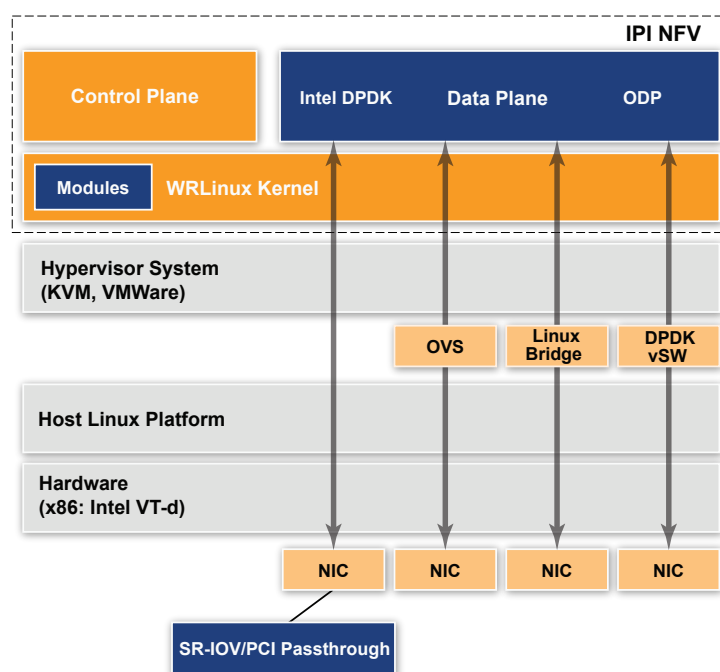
IPI NFV

Control Plane

Intel DPDK

Data Plane

ODP

Modules

WRLinux Kernel

Hypervisor System
(KVM, VMWare)

OVS

Linux Bridge

DPDK vSW

Host Linux Platform

Hardware
(x86: Intel VT-d)

NIC

NIC

NIC

NIC

SR-IOV/PCI Passthrough